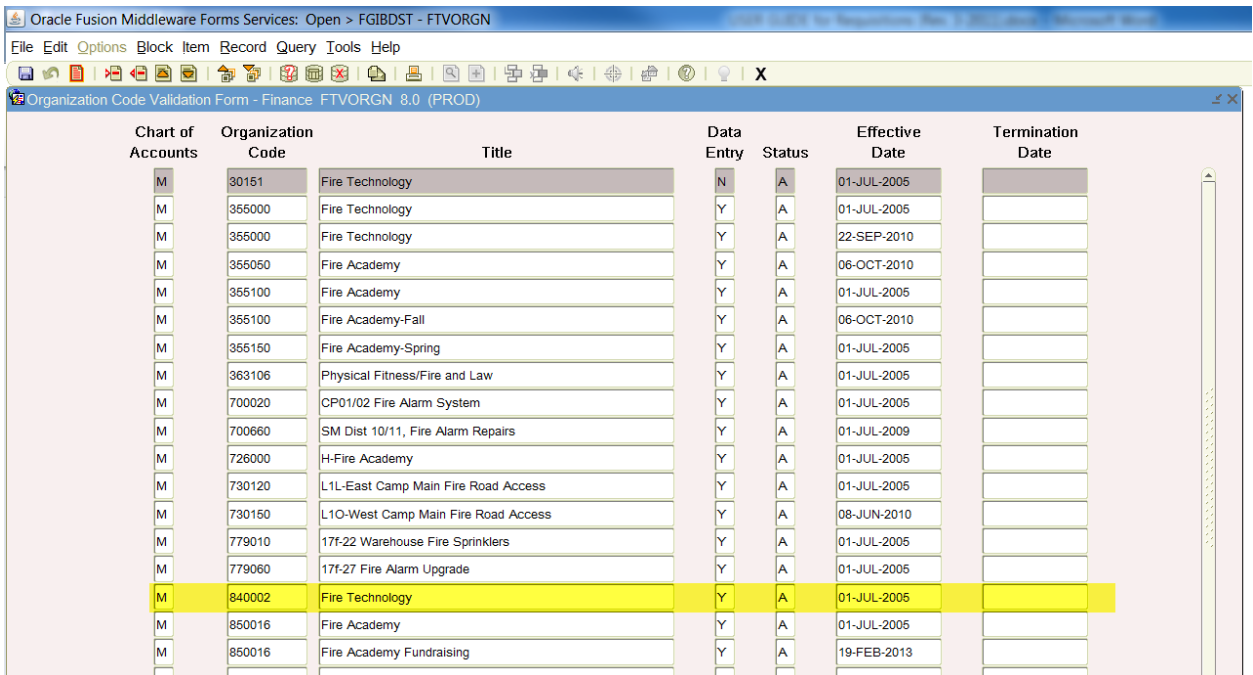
Oracle Fusion Middleware Forms Services: Open > FGIBDST - FTVORGN

File Edit Options Block Item Record Query Tools Help

X

Organization Code Validation Form - Finance FTVORGN 8.0 (PROD)

| Chart of Accounts | Organization Code | Title | Data Entry | Status | Effective Date | Termination Date |
|---|---|---|---|---|---|---|
| M | 30151 | Fire Technology | N | A | 01-JUL-2005 | |
| M | 355000 | Fire Technology | Y | A | 01-JUL-2005 | |
| M | 355000 | Fire Technology | Y | A | 22-SEP-2010 | |
| M | 355050 | Fire Academy | Y | A | 06-OCT-2010 | |
| M | 355100 | Fire Academy | Y | A | 01-JUL-2005 | |
| M | 355100 | Fire Academy-Fall | Y | A | 06-OCT-2010 | |
| M | 355150 | Fire Academy-Spring | Y | A | 01-JUL-2005 | |
| M | 363106 | Physical Fitness/Fire and Law | Y | A | 01-JUL-2005 | |
| M | 700020 | CP01/02 Fire Alarm System | Y | A | 01-JUL-2005 | |
| M | 700660 | SM Dist 10/11, Fire Alarm Repairs | Y | A | 01-JUL-2009 | |
| M | 726000 | H-Fire Academy | Y | A | 01-JUL-2005 | |
| M | 730120 | L1L-East Camp Main Fire Road Access | Y | A | 01-JUL-2005 | |
| M | 730150 | L1O-West Camp Main Fire Road Access | Y | A | 08-JUN-2010 | |
| M | 779010 | 17f-22 Warehouse Fire Sprinklers | Y | A | 01-JUL-2005 | |
| M | 779060 | 17f-27 Fire Alarm Upgrade | Y | A | 01-JUL-2005 | |
| M | 840002 | Fire Technology | Y | A | 01-JUL-2005 | |
| M | 850016 | Fire Academy | Y | A | 01-JUL-2005 | |
| M | 850016 | Fire Academy Fundraising | Y | A | 19-FEB-2013 | |